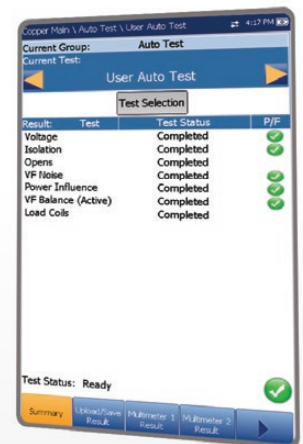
Copper Main \ Auto Test \ User Auto Test 4:17 PM

Current Group: Auto Test
Current Test:
User Auto Test

Test Selection

| Result: Test | Test Status | P/F |
|---|---|---|
| Voltage | Completed | |
| Isolation | Completed | |
| Opens | Completed | |
| VF Noise | Completed | |
| Power Influence | Completed | |
| VF Balance (Active) | Completed | |
| Load Coils | Completed | |

Test Status: Ready

Summary | Upload/Save Result | Multimeter 1 Result | Multimeter 2 Result